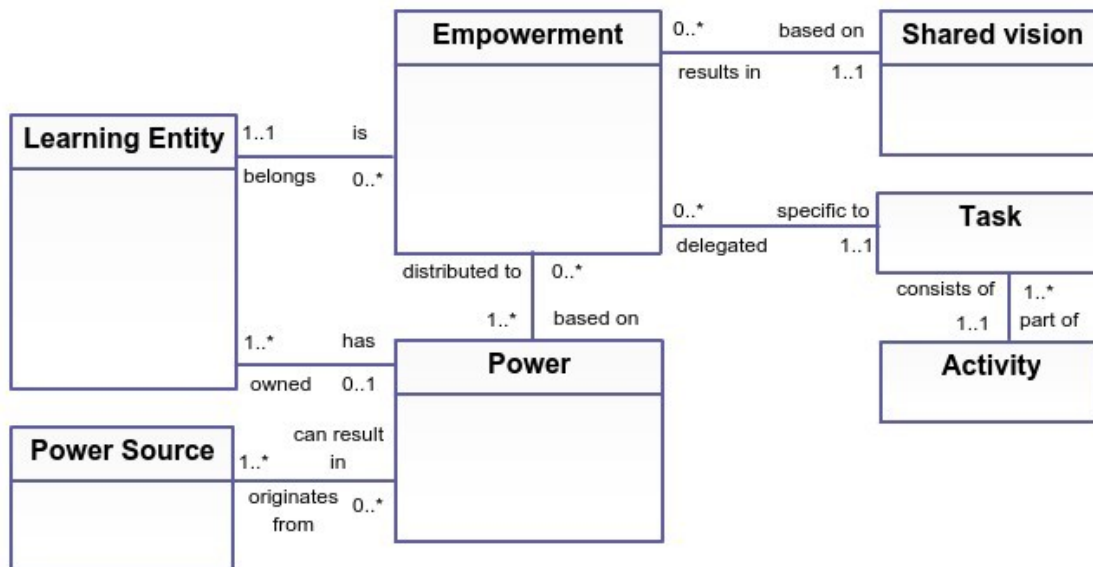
Empowerment

0..* based on

Shared vision

results in 1..1

Learning Entity

1..1 is

belongs 0..*

0..* specific to

Task

delegated 1..1

distributed to 0..*

consists of 1..*

1..1 part of

1..* based on

1..* has

Power

Activity

owned 0..1

Power Source

1..*

can result in

originates from

0..*